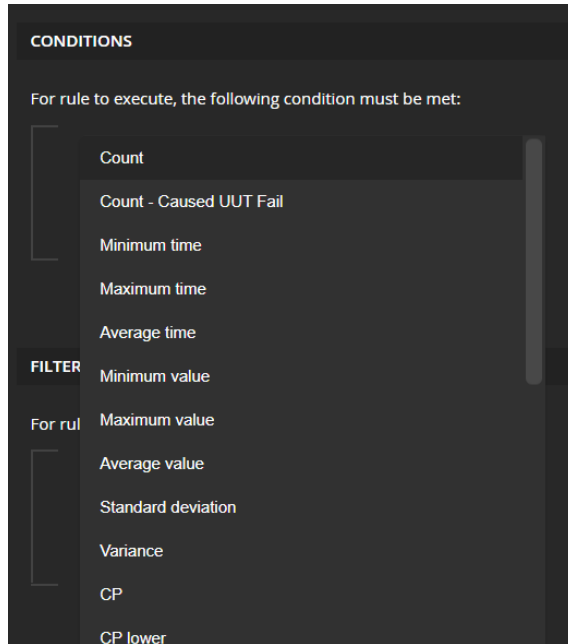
CONDITIONS

For rule to execute, the following condition must be met:

FILTER

For rul

Count
Count - Caused UUT Fail
Minimum time
Maximum time
Average time
Minimum value
Maximum value
Average value
Standard deviation
Variance
CP
CP lower